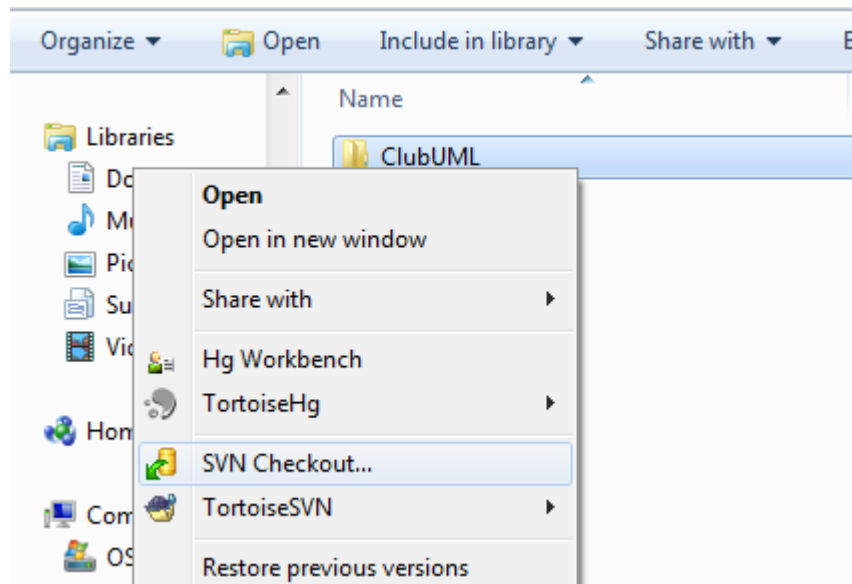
Organize ▾ Open Include in library ▾ Share with ▾ B

Name

Libraries

ClubUML

Do

Mu

Pic

Su

Vic

Hom

Com

OS

Open

Open in new window

Share with

Hg Workbench

TortoiseHg

SVN Checkout...

TortoiseSVN

Restore previous versions